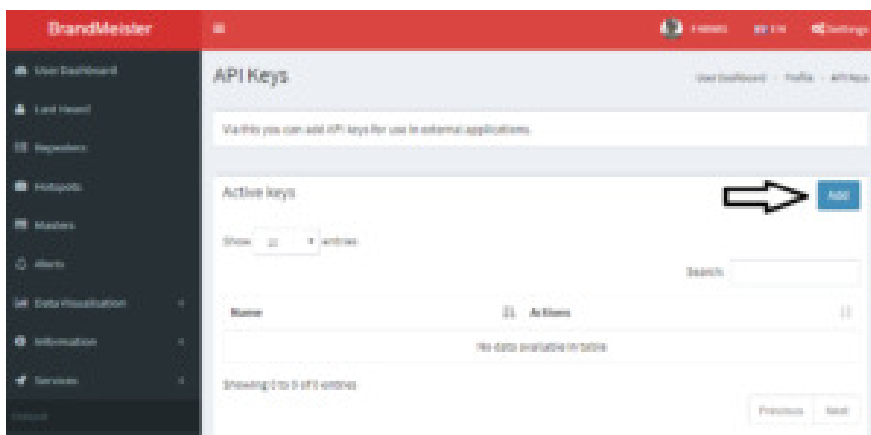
BrandMeister

User Dashboard
Last Heard
Repeaters
Hotspots
Masters
Alerts
Data Visualisation
Information
Services

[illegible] EN Settings

API Keys

User Dashboard · Profile · API Keys

Via this you can add API keys for use in external applications.

Active keys

Add

Show 10 entries

Search:

| Name | Actions |
|---|---|
| No data available in table | |

Showing 0 to 0 of 0 entries

Previous Next